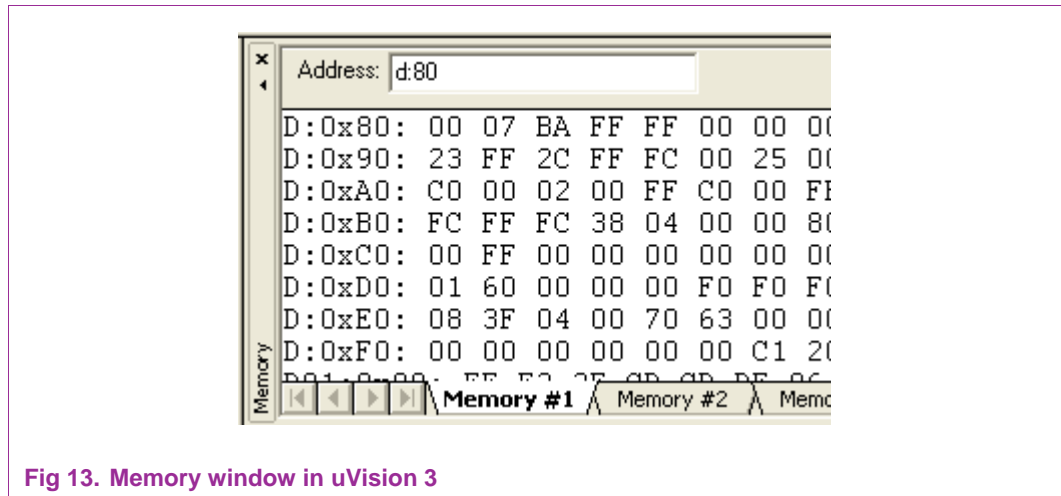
Address: d:80

D:0x80: 00 07 BA FF FF 00 00 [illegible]
D:0x90: 23 FF 2C FF FC 00 25 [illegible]
D:0xA0: C0 00 02 00 FF C0 00 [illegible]
D:0xB0: FC FF FC 38 04 00 00 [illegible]
D:0xC0: 00 FF 00 00 00 00 00 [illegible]
D:0xD0: 01 60 00 00 00 F0 F0 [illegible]
D:0xE0: 08 3F 04 00 70 63 00 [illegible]
D:0xF0: 00 00 00 00 00 00 C1 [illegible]
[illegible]

Memory

Memory #1 Memory #2 Memo

Fig 13. Memory window in uVision 3